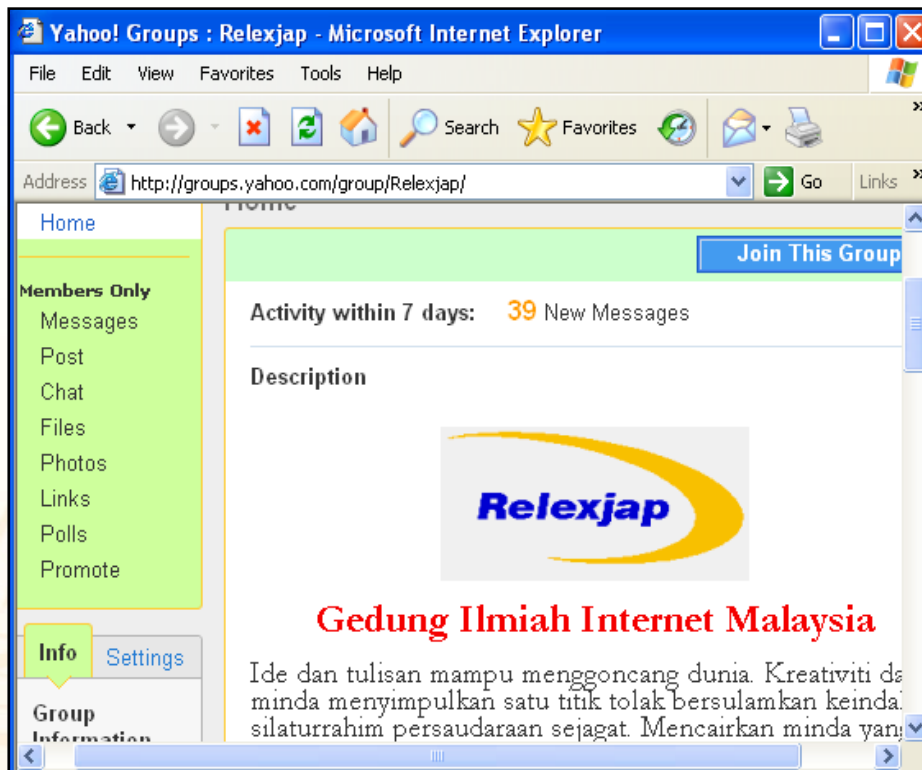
Yahoo! Groups : Relexjap - Microsoft Internet Explorer

File Edit View Favorites Tools Help

Back Search Favorites

Address http://groups.yahoo.com/group/Relexjap/ Go Links

Home

Members Only
Messages
Post
Chat
Files
Photos
Links
Polls
Promote

Info Settings

Group Information

Home

Join This Group

Activity within 7 days: 39 New Messages

Description

Relexjap

Gedung Ilmiah Internet Malaysia

Ide dan tulisan mampu menggoncang dunia. Kreativiti da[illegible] minda menyimpulkan satu titik tolak bersulamkan keindal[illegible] silaturrahim persaudaraan sejagat. Mencairkan minda yan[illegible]